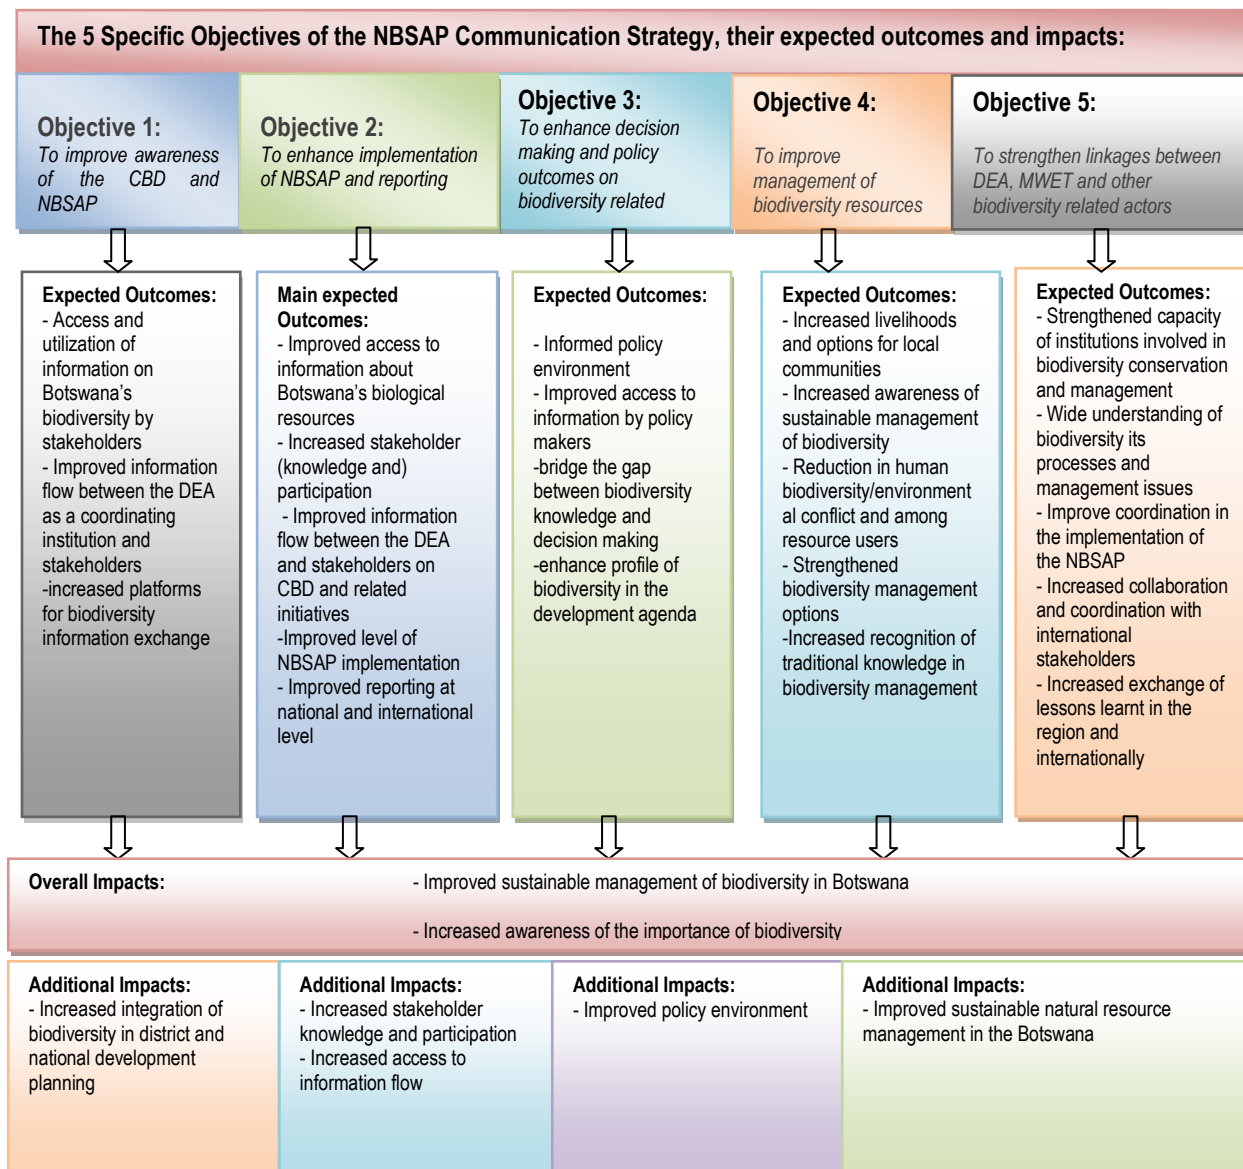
The 5 Specific Objectives of the NBSAP Communication Strategy, their expected outcomes and impacts:

Objective 1:
To improve awareness of the CBD and NBSAP

Objective 2:
To enhance implementation of NBSAP and reporting

Objective 3:
To enhance decision making and policy outcomes on biodiversity related

Objective 4:
To improve management of biodiversity resources

Objective 5:
To strengthen linkages between DEA, MWET and other biodiversity related actors

Expected Outcomes:
- Access and utilization of information on Botswana's biodiversity by stakeholders
- Improved information flow between the DEA as a coordinating institution and stakeholders
-increased platforms for biodiversity information exchange

Main expected Outcomes:
- Improved access to information about Botswana's biological resources
- Increased stakeholder (knowledge and) participation
- Improved information flow between the DEA and stakeholders on CBD and related initiatives
-Improved level of NBSAP implementation
- Improved reporting at national and international level

Expected Outcomes:
- Informed policy environment
- Improved access to information by policy makers
-bridge the gap between biodiversity knowledge and decision making
-enhance profile of biodiversity in the development agenda

Expected Outcomes:
- Increased livelihoods and options for local communities
- Increased awareness of sustainable management of biodiversity
- Reduction in human biodiversity/environmental conflict and among resource users
- Strengthened biodiversity management options
-Increased recognition of traditional knowledge in biodiversity management

Expected Outcomes:
- Strengthened capacity of institutions involved in biodiversity conservation and management
- Wide understanding of biodiversity its processes and management issues
- Improve coordination in the implementation of the NBSAP
- Increased collaboration and coordination with international stakeholders
- Increased exchange of lessons learnt in the region and internationally

Overall Impacts:
- Improved sustainable management of biodiversity in Botswana

- Increased awareness of the importance of biodiversity

Additional Impacts:
- Increased integration of biodiversity in district and national development planning

Additional Impacts:
- Increased stakeholder knowledge and participation
- Increased access to information flow

Additional Impacts:
- Improved policy environment

Additional Impacts:
- Improved sustainable natural resource management in the Botswana